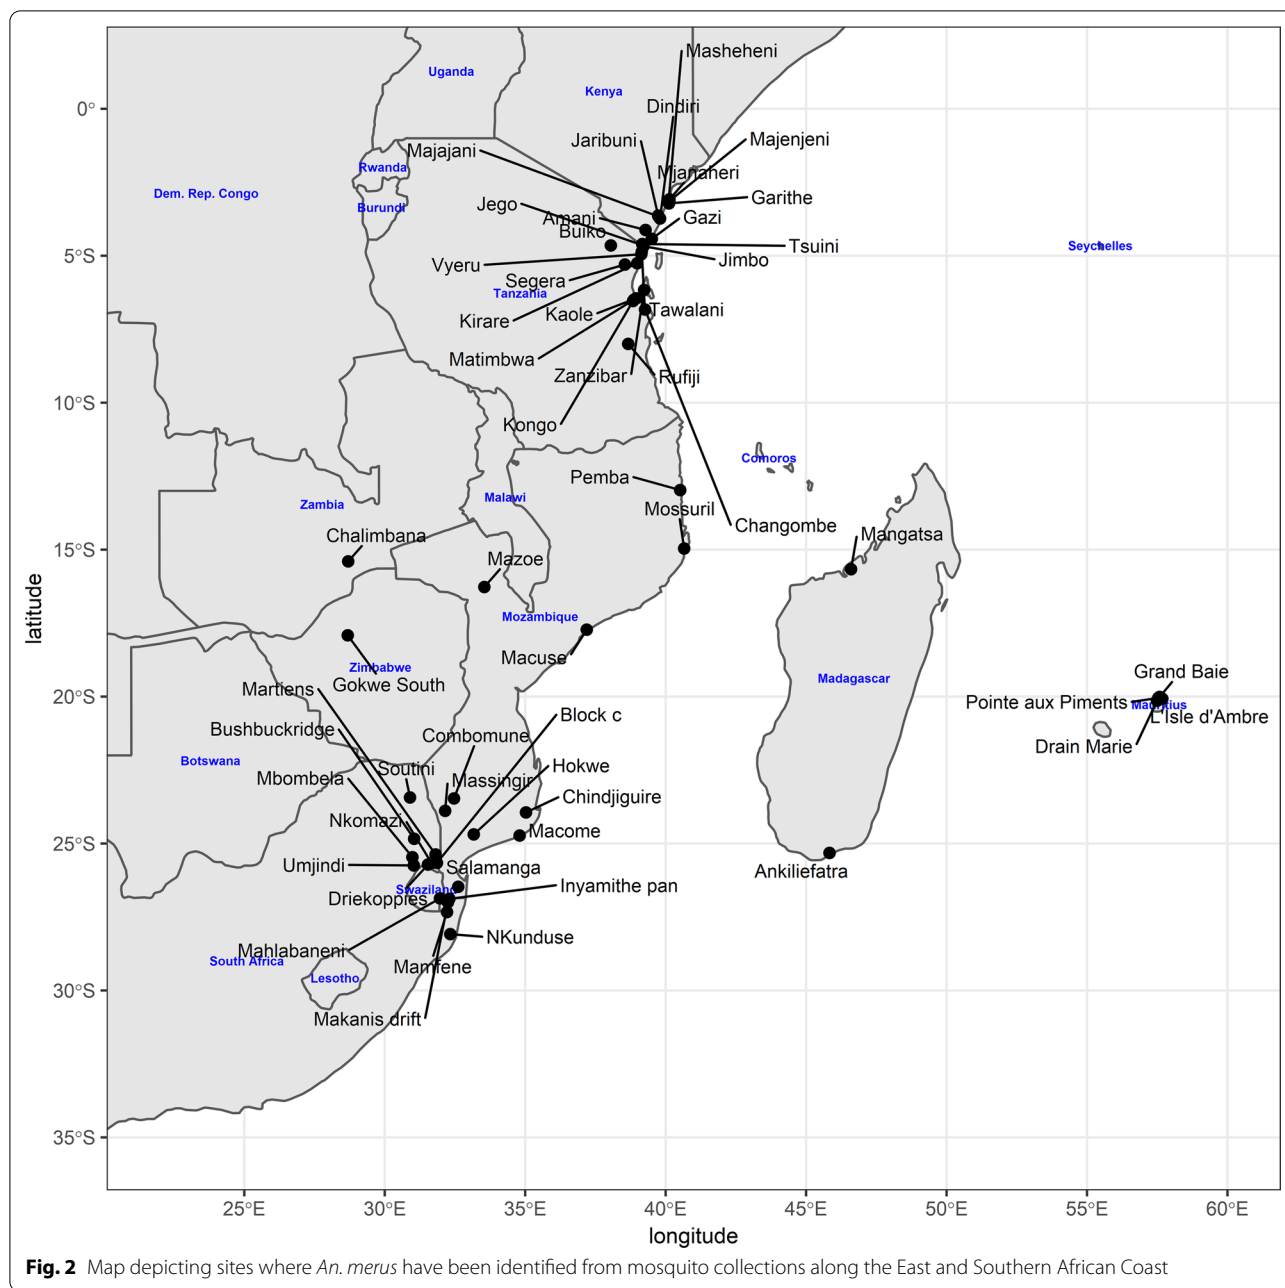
Masheheni
Uganda
Kenya
0°
Dindiri
Jaribuni
Majenjeni
Majajani
Mjanaheri
Rwanda
Garithe
Dem. Rep. Congo
Burundi
Jego
Gazi
Amani
Buiko
Tsuini
5°S
Seychelles
Jimbo
Vyeru
Segera
Tanzania
Kirare
Kaole
Tawalani
Matimbwa
Zanzibar
Rufiji
10°S
Kongo
Comoros
Pemba
Zambia
Malawi
Mossuril
Changombe
Chalimbana
Mangatsa
15°S
Mazoe
latitude
Mozambique
Macuse
Zimbabwe
Madagascar
Grand Baie
Martiens
Gokwe South
20°S
Pointe aux Piments
Mauritius
L'Isle d'Ambre
Block c
Bushbuckridge
Combomune
Drain Marie
Botswana
Hokwe
Soutini
Mbombela
Massingir
Chindjiguire
Nkomazi
Macome
25°S
Umjindi
Salamanga
Ankiliefatra
Inyamithe pan
Swaziland
Driekoppies
NKunduse
Mahlabaneni
South Africa
Mamfene
Lesotho
30°S
Makanis drift
35°S
25°E
30°E
35°E
40°E
45°E
50°E
55°E
60°E
longitude

**Fig. 2** Map depicting sites where *An. merus* have been identified from mosquito collections along the East and Southern African Coast